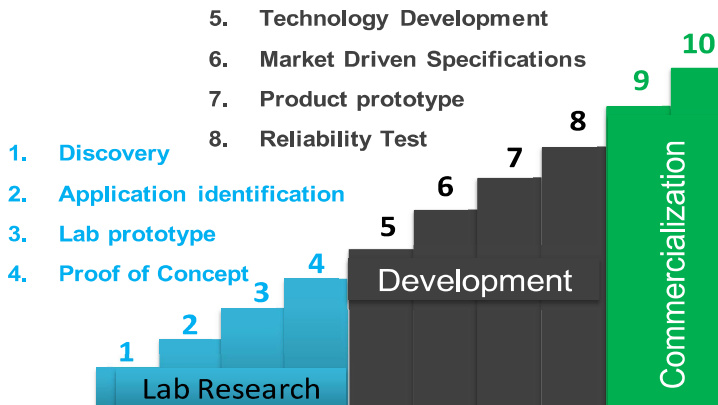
5. Technology Development
6. Market Driven Specifications
7. Product prototype
8. Reliability Test

1. Discovery
2. Application identification
3. Lab prototype
4. Proof of Concept

10
9
8
7
6
5
4
3
2
1

Lab Research
Development
Commercialization